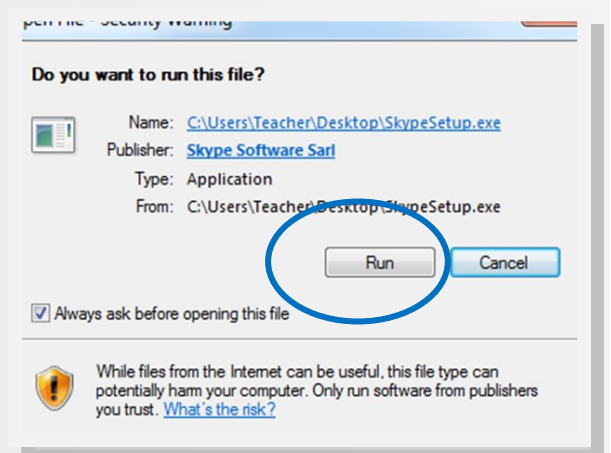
pen File - Security Warning

Do you want to run this file?

Name: C:\Users\Teacher\Desktop\SkypeSetup.exe
Publisher: Skype Software Sarl
Type: Application
From: C:\Users\Teacher\Desktop\SkypeSetup.exe

Run
Cancel

Always ask before opening this file

While files from the Internet can be useful, this file type can potentially harm your computer. Only run software from publishers you trust. What's the risk?